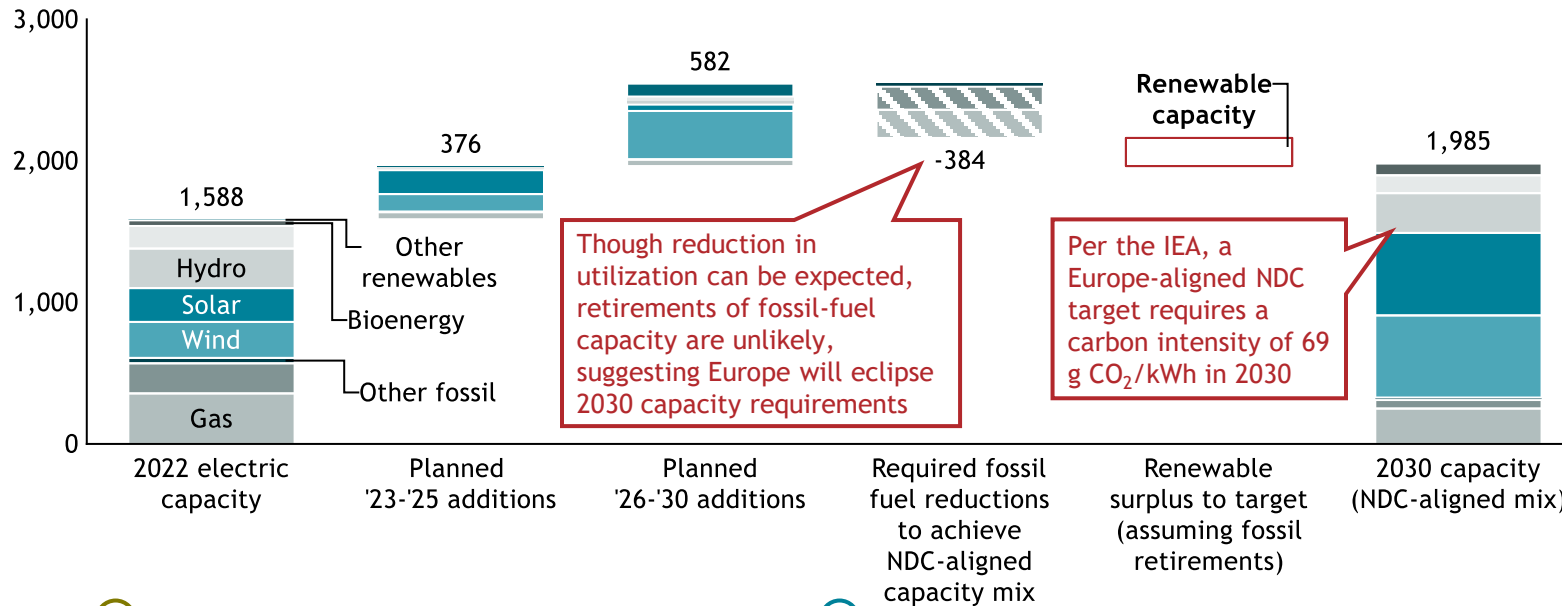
3,000

2,000

1,000

0

1,588

Hydro

Solar

Wind

Gas

Other renewables

Bioenergy

Other fossil

376

582

-384

Renewable capacity

1,985

Though reduction in utilization can be expected, retirements of fossil-fuel capacity are unlikely, suggesting Europe will eclipse 2030 capacity requirements

Per the IEA, a Europe-aligned NDC target requires a carbon intensity of 69 g $CO_2$/kWh in 2030

2022 electric capacity

Planned '23-'25 additions

Planned '26-'30 additions

Required fossil fuel reductions to achieve NDC-aligned capacity mix

Renewable surplus to target (assuming fossil retirements)

2030 capacity (NDC-aligned mix)